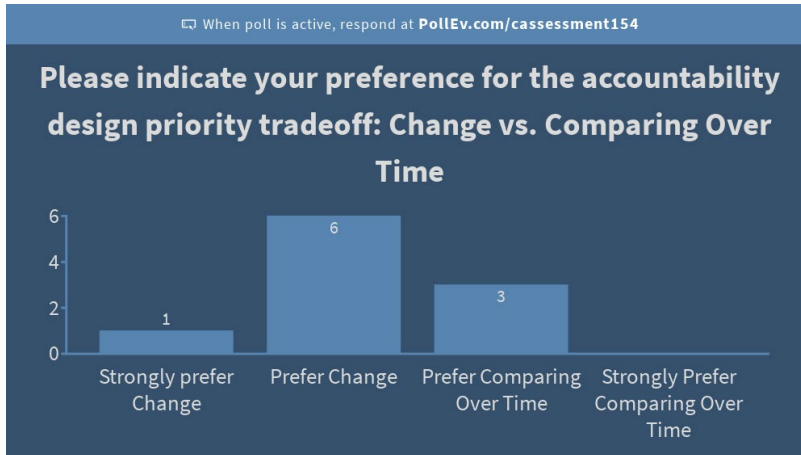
When poll is active, respond at PollEv.com/cassessment154

Please indicate your preference for the accountability design priority tradeoff: Change vs. Comparing Over Time

6
4
2
0

1
6
3

Strongly prefer Change
Prefer Change
Prefer Comparing Over Time
Strongly Prefer Comparing Over Time